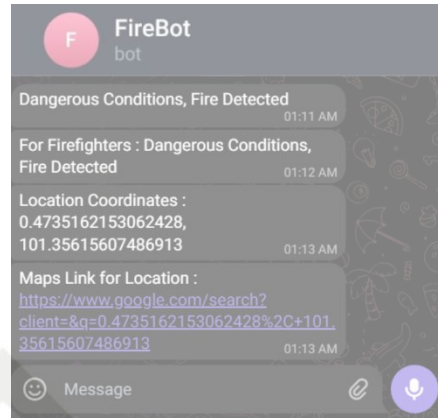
F FireBot
bot

Dangerous Conditions, Fire Detected 01:11 AM

For Firefighters : Dangerous Conditions, Fire Detected 01:12 AM

Location Coordinates : 0.4735162153062428, 101.35615607486913 01:13 AM

Maps Link for Location : https://www.google.com/search?client=&q=0.4735162153062428%2C+101.35615607486913 01:13 AM

Message